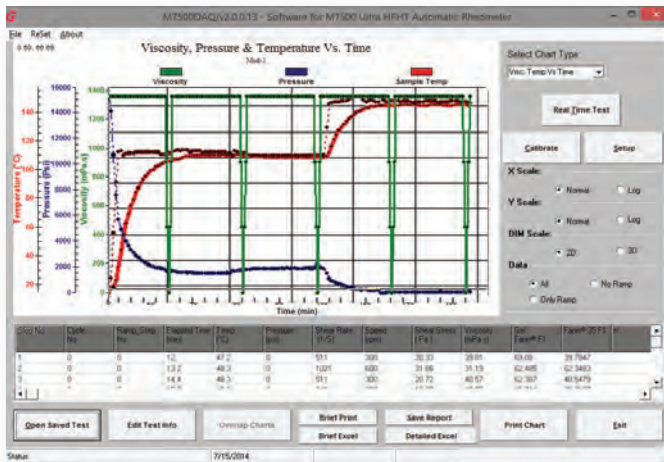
M7500DAQ/v2.0.0.13 - Software for M7500 Ultra HPHT Automatic Rheometer

File ReSet About

0 00: 00:00

Viscosity, Pressure & Temperature Vs. Time

Viscosity Pressure Sample Temp

Temperature (C)
Pressure (Psi)
Viscosity (mPa-s)

16000
14000
12000
10000
8000
6000
4000
2000
0

1400
1200
1000
800
600
400
200
0

140
120
100
80
60
40
20

Time (min)

Select Chart Type:

Visc Temp Vs Time

Real Time Test

Calibrate

Setup

X Scale:

Normal

Log

Y Scale:

Normal

Log

DIM Scale:

2D

3D

Data

All

No Ramp

Only Ramp

| Disp No | Cycle No | Ramp_Step No | Elapsed Time (min) | Temp (C) | Pressure (psi) | Shear Rate (1/S) | Speed (rpm) | Shear Stress (Pa) | Viscosity (mPa-s) | Set Fann® F1 | Fann® 35 F1 |
|---|---|---|---|---|---|---|---|---|---|---|---|
| 1 | 0 | 0 | 12 | 47.2 | 0 | 511 | 300 | 20.33 | 39.01 | 63.09 | 39.7847 |
| 2 | 0 | 0 | 13.2 | 48.3 | 0 | 1021 | 600 | 31.86 | 31.19 | 62.485 | 62.3463 |
| 3 | 0 | 0 | 14.4 | 48.3 | 0 | 511 | 300 | 20.72 | 40.57 | 62.387 | 40.5479 |

Open Saved Test

Edit Test Info

Overlap Charts

Brief Print

Brief Excel

Save Report

Detailed Excel

Print Chart

Exit

Status

7/15/2014